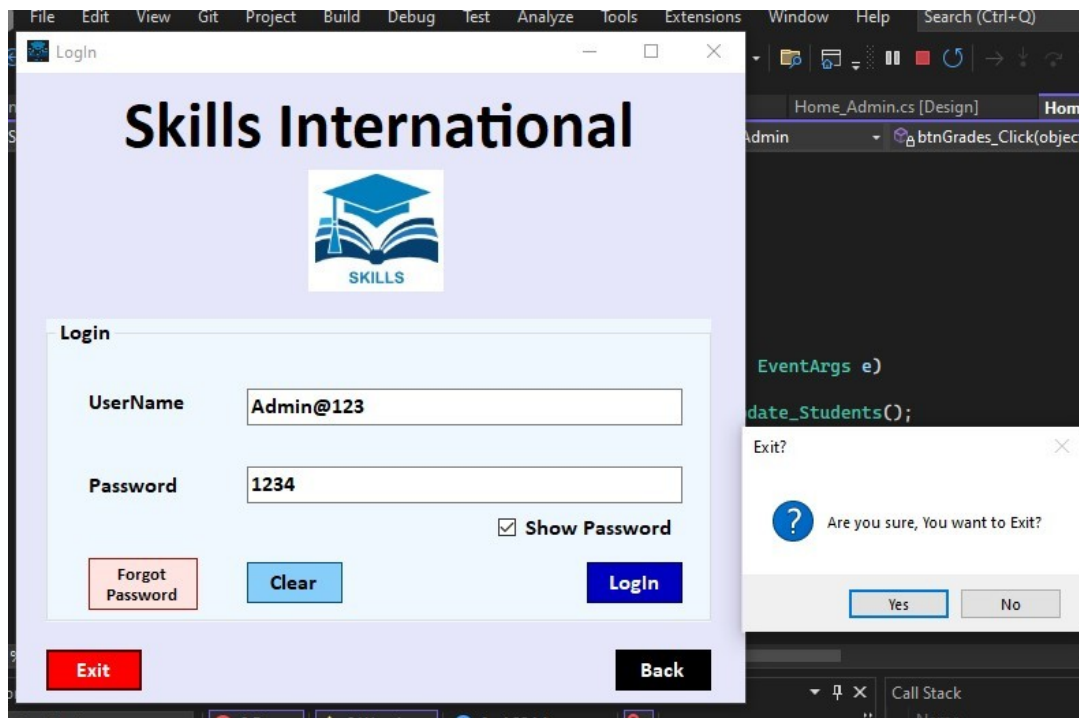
File Edit View Git Project Build Debug Test Analyze Tools Extensions Window Help Search (Ctrl+Q)

LogIn

Skills International

SKILLS

Login

UserName Admin@123

Password 1234

☑ Show Password

Forgot Password

Clear

LogIn

Exit

Back

Home_Admin.cs [Design]

Hom

Admin

btnGrades_Click(objec

EventArgs e)

date_Students();

Exit?

Are you sure, You want to Exit?

Yes

No

Call Stack